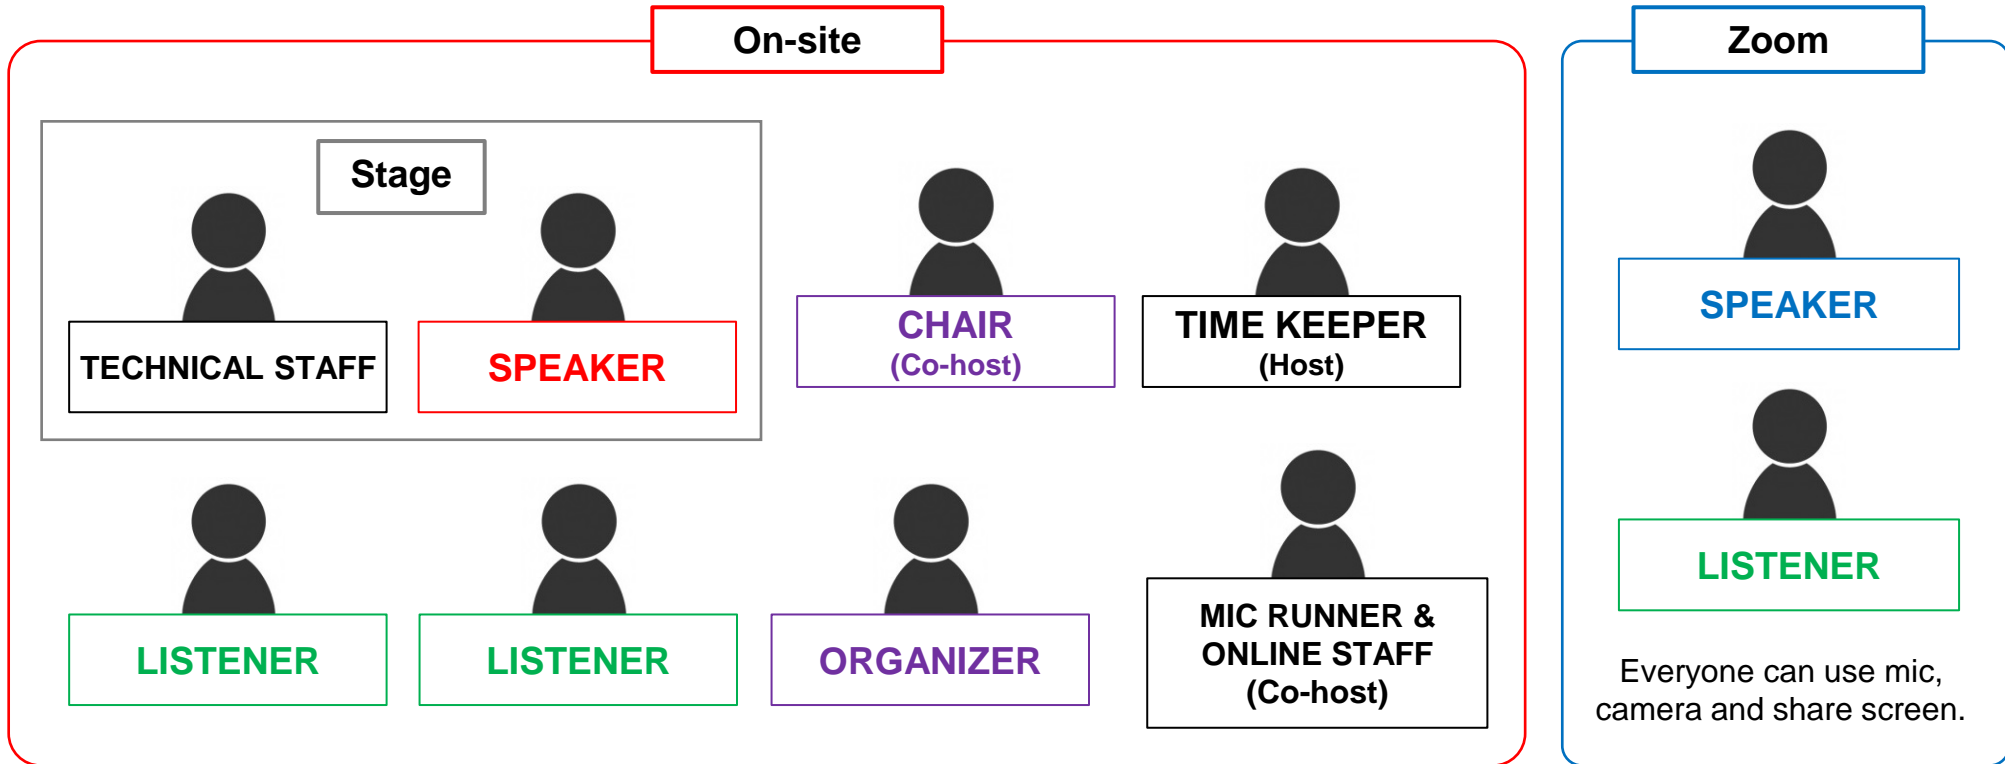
On-site

Stage

TECHNICAL STAFF

SPEAKER

CHAIR
(Co-host)

TIME KEEPER
(Host)

LISTENER

LISTENER

ORGANIZER

MIC RUNNER & ONLINE STAFF (Co-host)

Zoom

SPEAKER

LISTENER

Everyone can use mic, camera and share screen.